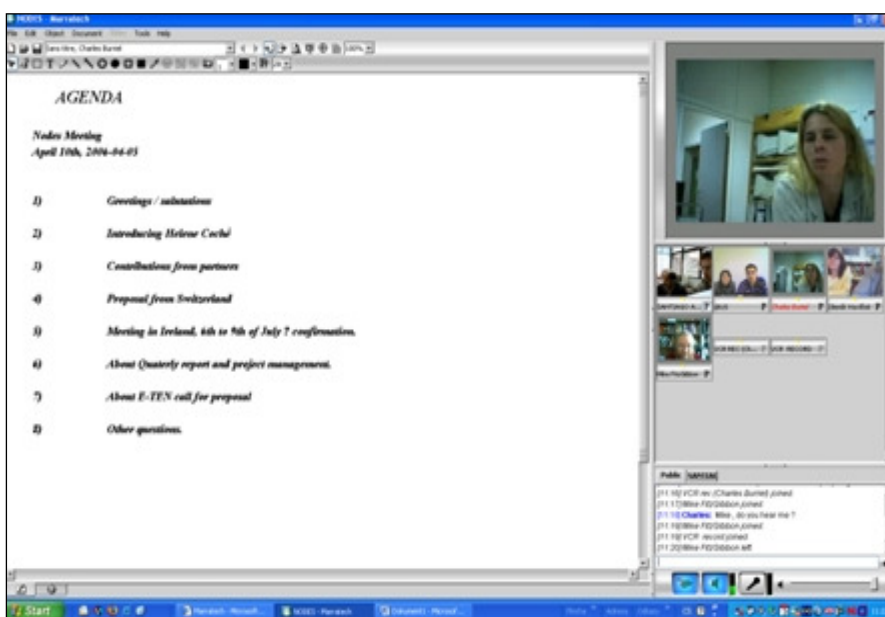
NODES - Marratech

File Edit Object Document View Tools Help

AGENDA

Nodes Meeting
April 10th, 2006-04-05

1) Greetings / salutations

2) Introducing Helene Coché

3) Contributions from partners

4) Proposal from Switzerland

5) Meeting in Ireland, 6th to 9th of July ? confirmation.

6) About Quaterly report and project management.

7) About E-TEN call for proposal

8) Other questions.

Public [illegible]

[11:16] VCR rec (Charles Burnet) joined
[11:17] Mike FitGibbon joined
[11:18] Charles: Mike , do you hear me ?
[11:19] Mike FitGibbon joined
[11:19] VCR record joined
[11:20] Mike FitGibbon left

Start

Marratech - Microsof...

NODES - Marratech

Document1 - Microsof...